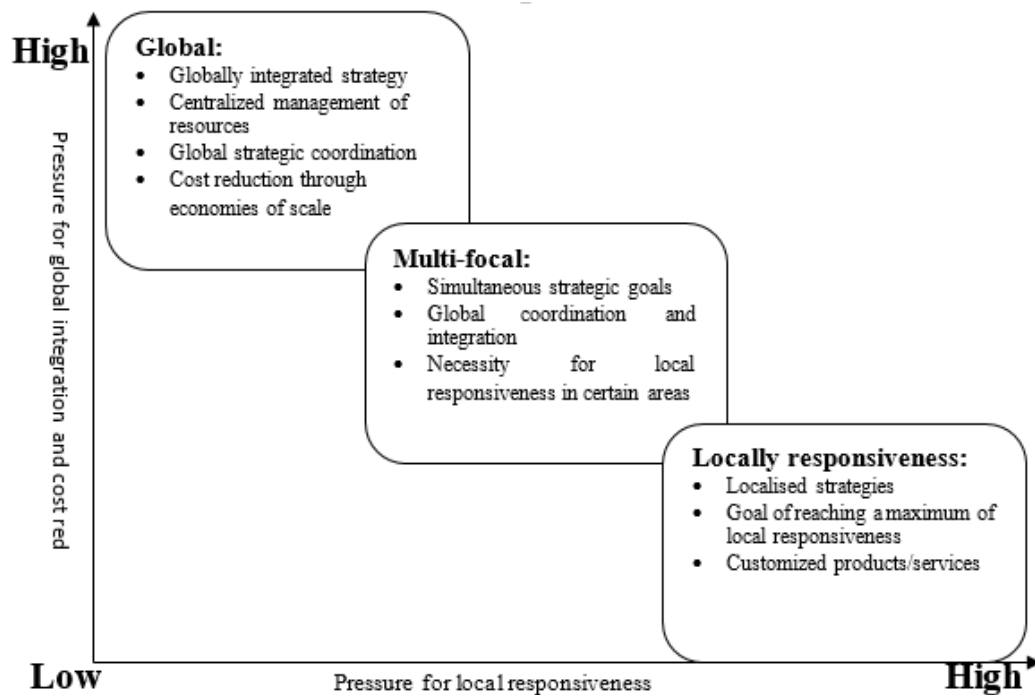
High

Pressure for global integration and cost red

Global:
- Globally integrated strategy
- Centralized management of resources
- Global strategic coordination
- Cost reduction through economies of scale

Multi-focal:
- Simultaneous strategic goals
- Global coordination and integration
- Necessity for local responsiveness in certain areas

Locally responsiveness:
- Localised strategies
- Goal of reaching a maximum of local responsiveness
- Customized products/services

Low

Pressure for local responsiveness

High